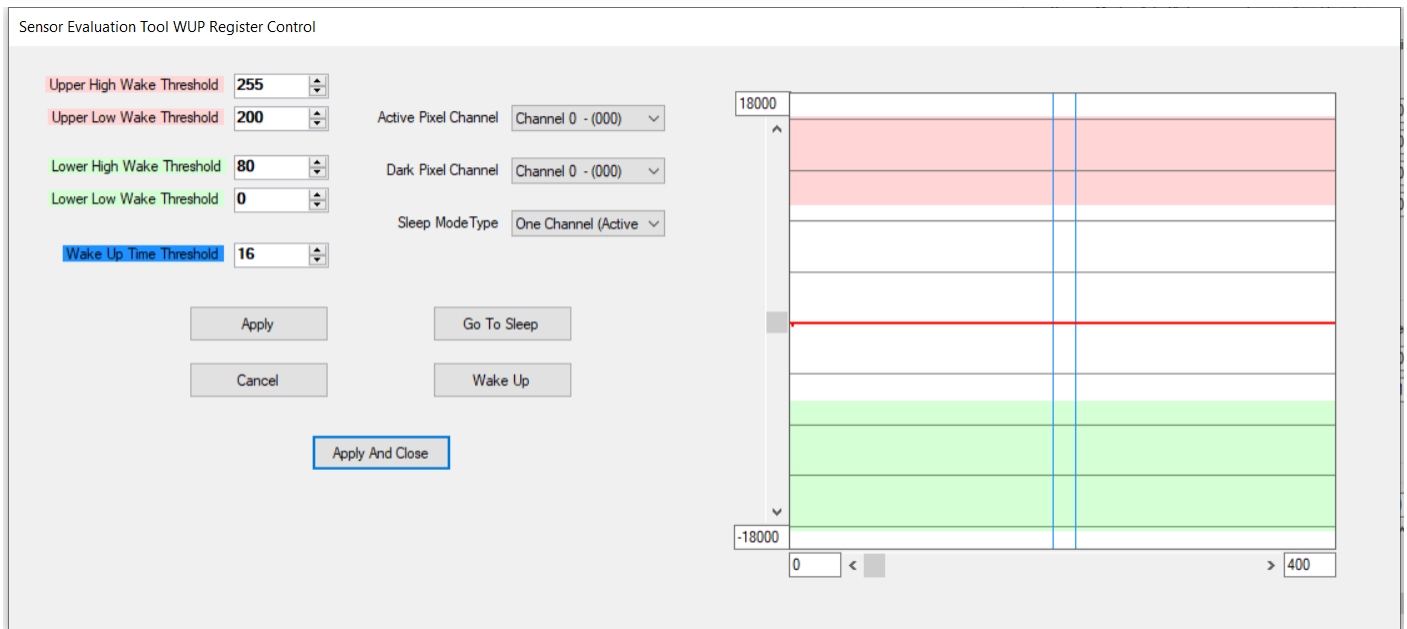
Sensor Evaluation Tool WUP Register Control

Upper High Wake Threshold 255
Upper Low Wake Threshold 200
Lower High Wake Threshold 80
Lower Low Wake Threshold 0
Wake Up Time Threshold 16

Active Pixel Channel Channel 0 - (000)
Dark Pixel Channel Channel 0 - (000)
Sleep ModeType One Channel (Active

Apply
Go To Sleep
Cancel
Wake Up
Apply And Close

18000
-18000
0
400